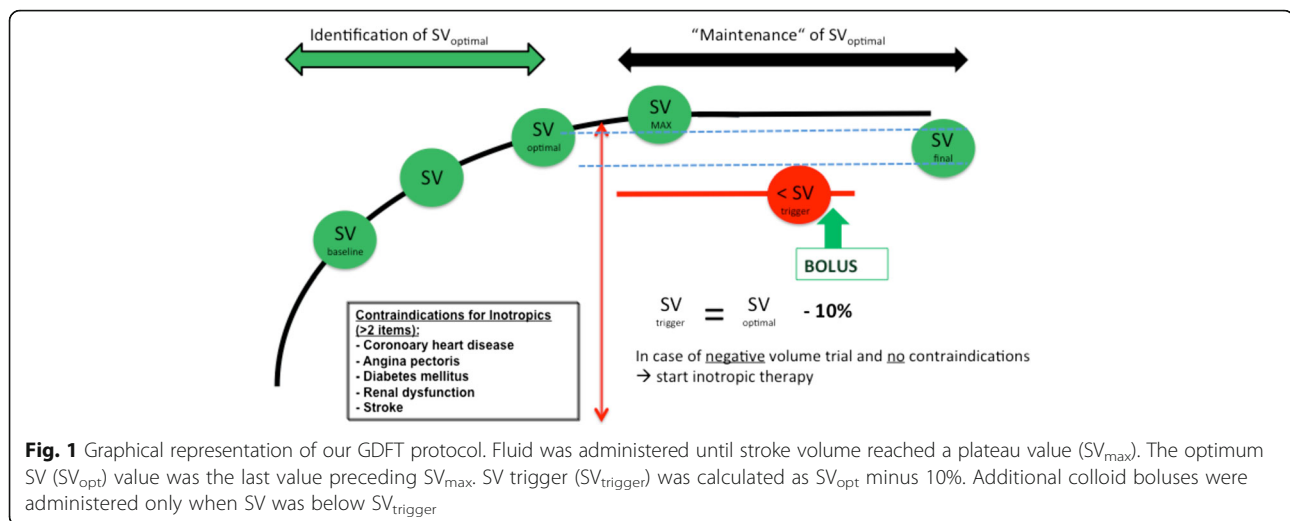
Identification of $SV_{optimal}$

"Maintenance" of $SV_{optimal}$

$SV_{MAX}$

$SV_{optimal}$

$SV_{final}$

SV

$SV_{baseline}$

$< SV_{trigger}$

BOLUS

$SV_{trigger} = SV_{optimal}$ - 10%

Contraindications for Inotropics (>2 items):
- Coronoary heart disease
- Angina pectoris
- Diabetes mellitus
- Renal dysfunction
- Stroke

In case of negative volume trial and no contraindications
→ start inotropic therapy

**Fig. 1** Graphical representation of our GDFT protocol. Fluid was administered until stroke volume reached a plateau value ($SV_{max}$). The optimum SV ($SV_{opt}$) value was the last value preceding $SV_{max}$. SV trigger ($SV_{trigger}$) was calculated as $SV_{opt}$ minus 10%. Additional colloid boluses were administered only when SV was below $SV_{trigger}$